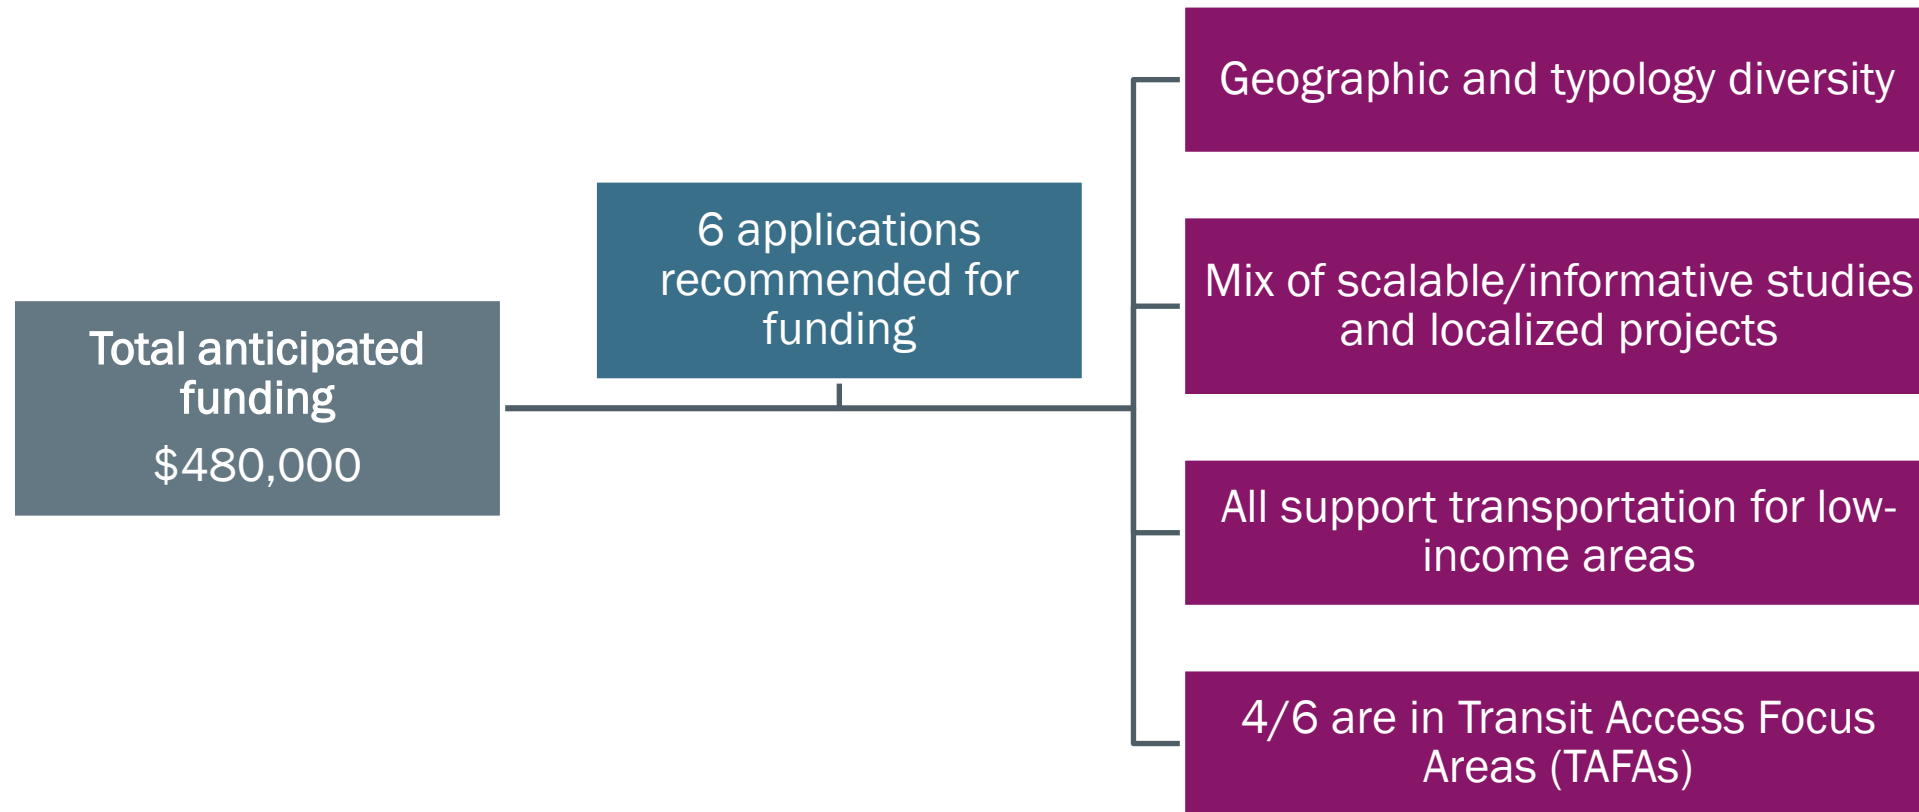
Total anticipated funding
$480,000

6 applications recommended for funding

Geographic and typology diversity

Mix of scalable/informative studies and localized projects

All support transportation for low-income areas

4/6 are in Transit Access Focus Areas (TAFAs)